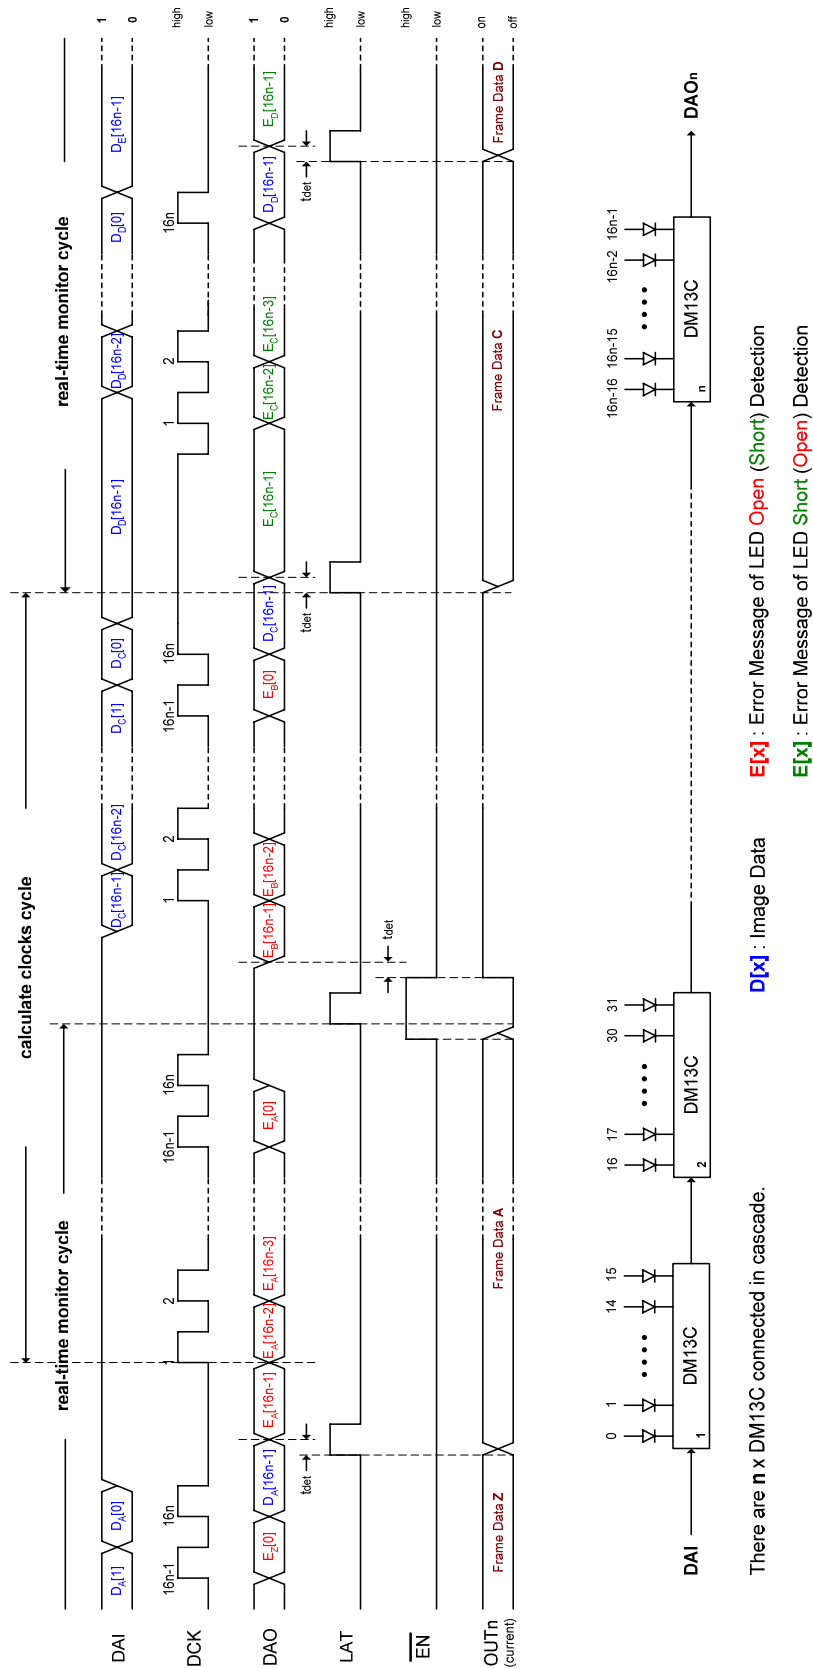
DAI
DCK
DAO
LAT
$\overline{EN}$
OUTn (current)

1
0
high
low
1
0
high
low
high
low
on
off

real-time monitor cycle
calculate clocks cycle
real-time monitor cycle

$D_A[1]$ $D_A[0]$ $D_C[16n-1]$ $D_C[16n-2]$ $D_C[1]$ $D_C[0]$ $D_D[16n-1]$ $D_D[16n-2]$ $D_D[0]$ $D_E[16n-1]$

16n-1 16n 1 2 16n-1 16n 1 2 16n-1 16n 1 2 16n

$E_Z[0]$ $D_A[16n-1]$ $E_A[16n-1]$ $E_A[16n-2]$ $E_A[16n-3]$ $E_A[0]$ $E_B[16n-1]$ $E_B[16n-2]$ $E_B[0]$ $D_C[16n-1]$ $E_C[16n-1]$ $E_C[16n-2]$ $E_C[16n-3]$ $D_D[16n-1]$ $E_D[16n-1]$

tdet
tdet
tdet
tdet

Frame Data Z
Frame Data A
Frame Data C
Frame Data D

DAI
0 1 •••• 14 15
DM13C
1
16 17 •••• 30 31
DM13C
2
16n-16 16n-15 •••• 16n-2 16n-1
DM13C
n
DAOn

There are n x DM13C connected in cascade.
D[x] : Image Data
E[x] : Error Message of LED Open (Short) Detection
E[x] : Error Message of LED Short (Open) Detection